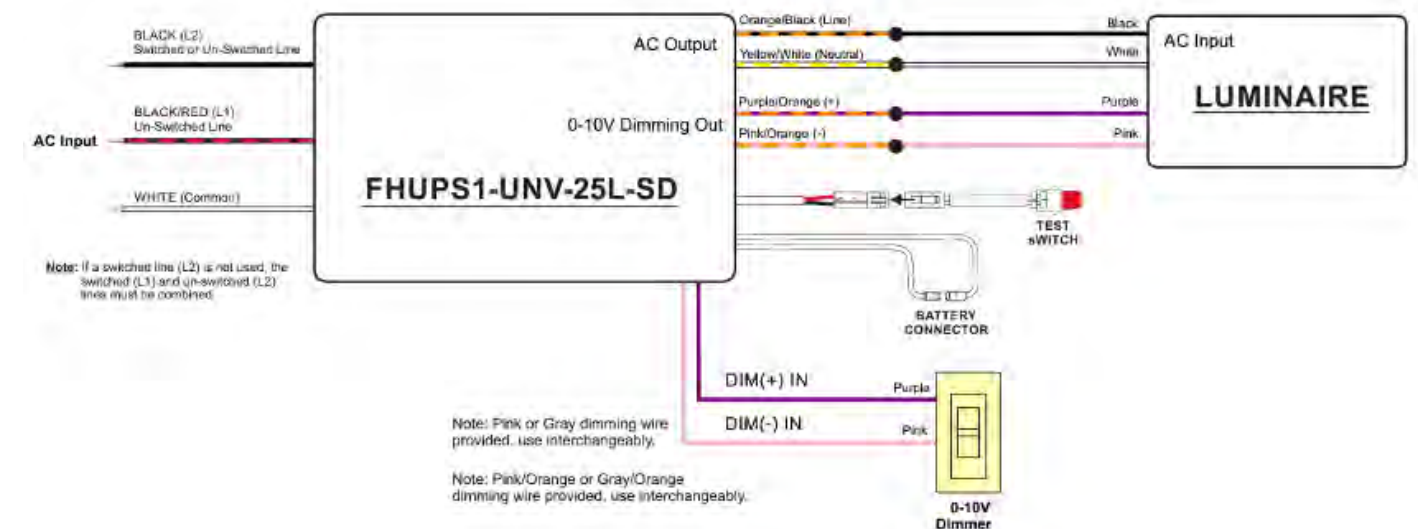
BLACK (L2)
Switched or Un-Switched Line

BLACK/RED (L1)
Un-Switched Line

AC Input

WHITE (Common)

Note: If a switched line (L2) is not used, the switched (L1) and un-switched (L2) lines must be combined.

AC Output

0-10V Dimming Out

FHUPS1-UNV-25L-SD

Orange/Black (Line)

Yellow/White (Neutral)

Purple/Orange (+)

Pink/Orange (-)

Black

White

Purple

Pink

AC Input

LUMINAIRE

TEST
SWITCH

BATTERY
CONNECTOR

DIM(+) IN

DIM(-) IN

Purple

Pink

Note: Pink or Gray dimming wire provided, use interchangeably.

Note: Pink/Orange or Gray/Orange dimming wire provided, use interchangeably.

0-10V
Dimmer